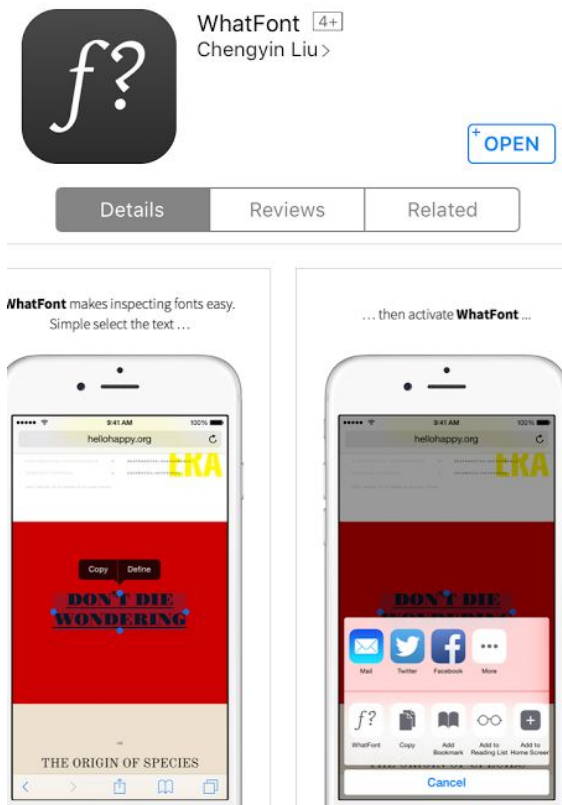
f?

WhatFont 4+
Chengyin Liu >

OPEN

Details | Reviews | Related

WhatFont makes inspecting fonts easy. Simple select the text …

9:41 AM 100%
hellohappy.org

LKA

Copy Define

DON'T DIE WONDERING

THE ORIGIN OF SPECIES

… then activate WhatFont …

9:41 AM 100%
hellohappy.org

LKA

DON'T DIE

Mail Twitter Facebook More

WhatFont Copy Add Bookmark Add to Reading List Add to Home Screen

Cancel